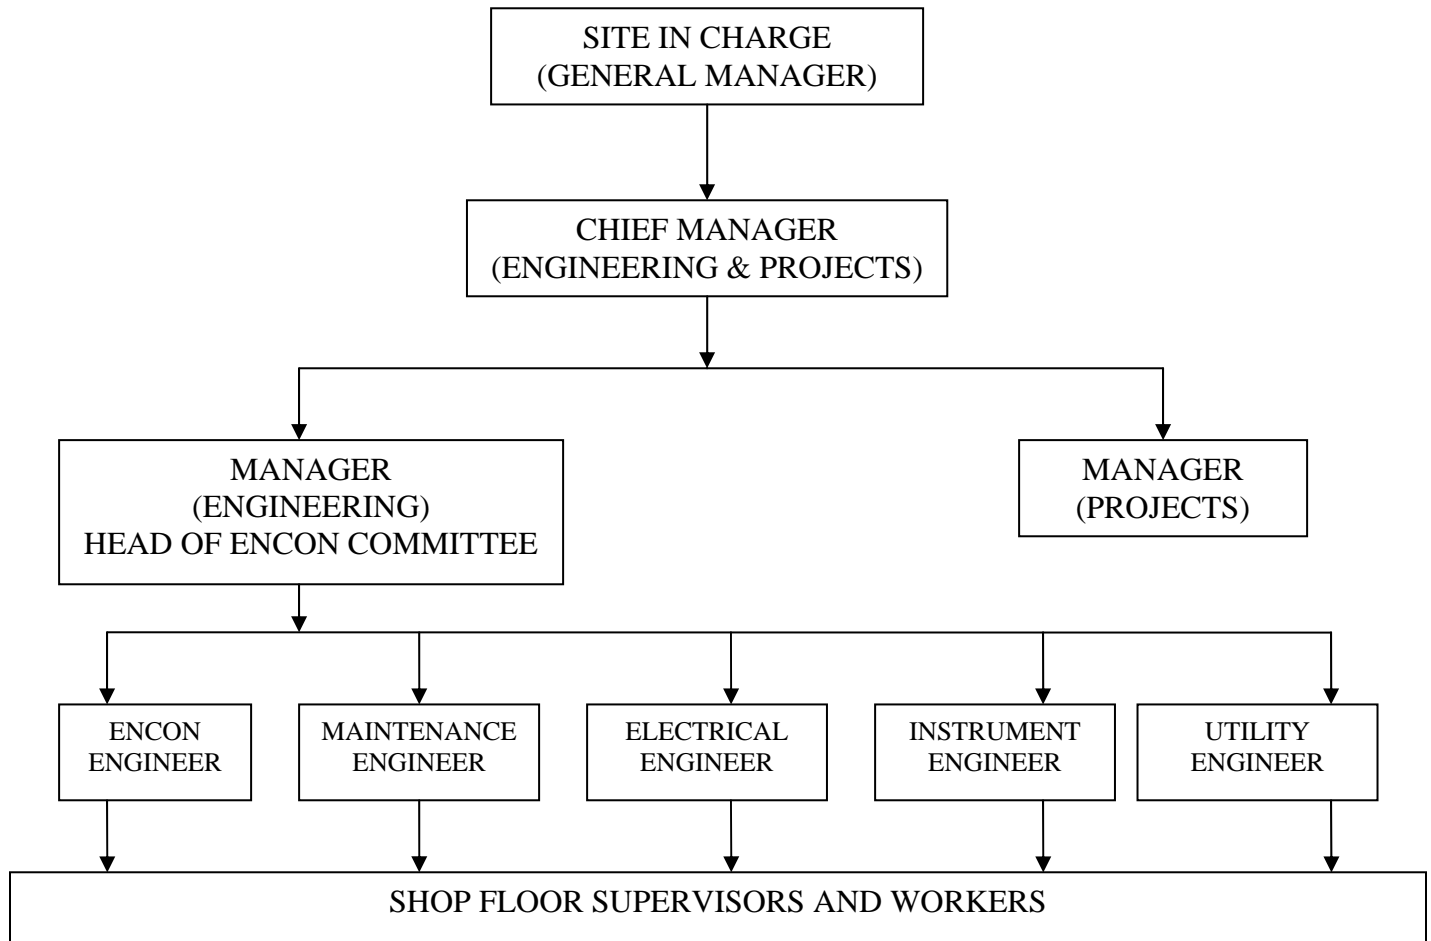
SITE IN CHARGE
(GENERAL MANAGER)

CHIEF MANAGER
(ENGINEERING & PROJECTS)

MANAGER
(ENGINEERING)
HEAD OF ENCON COMMITTEE

MANAGER
(PROJECTS)

ENCON ENGINEER

MAINTENANCE ENGINEER

ELECTRICAL ENGINEER

INSTRUMENT ENGINEER

UTILITY ENGINEER

SHOP FLOOR SUPERVISORS AND WORKERS